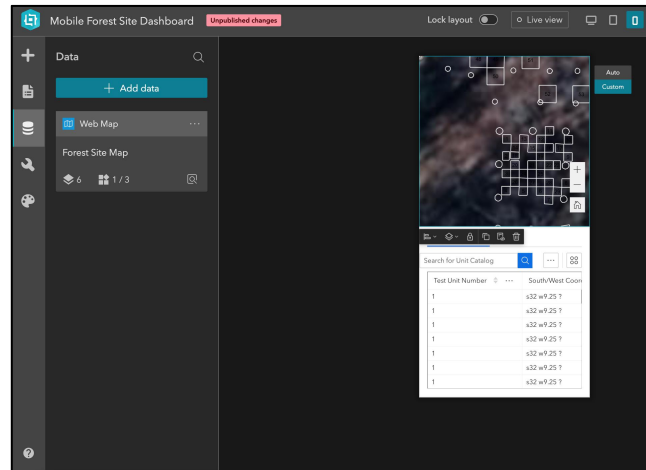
Mobile Forest Site Dashboard Unpublished changes

Lock layout

Live view

Data

+ Add data

Web Map

Forest Site Map

6 1 / 3

Auto

Custom

Search for Unit Catalog

| Test Unit Number | South/West Coor |
|---|---|
| 1 | s32 w9.25 ? |
| 1 | s32 w9.25 ? |
| 1 | s32 w9.25 ? |
| 1 | s32 w9.25 ? |
| 1 | s32 w9.25 ? |
| 1 | s32 w9.25 ? |
| 1 | s32 w9.25 ? |